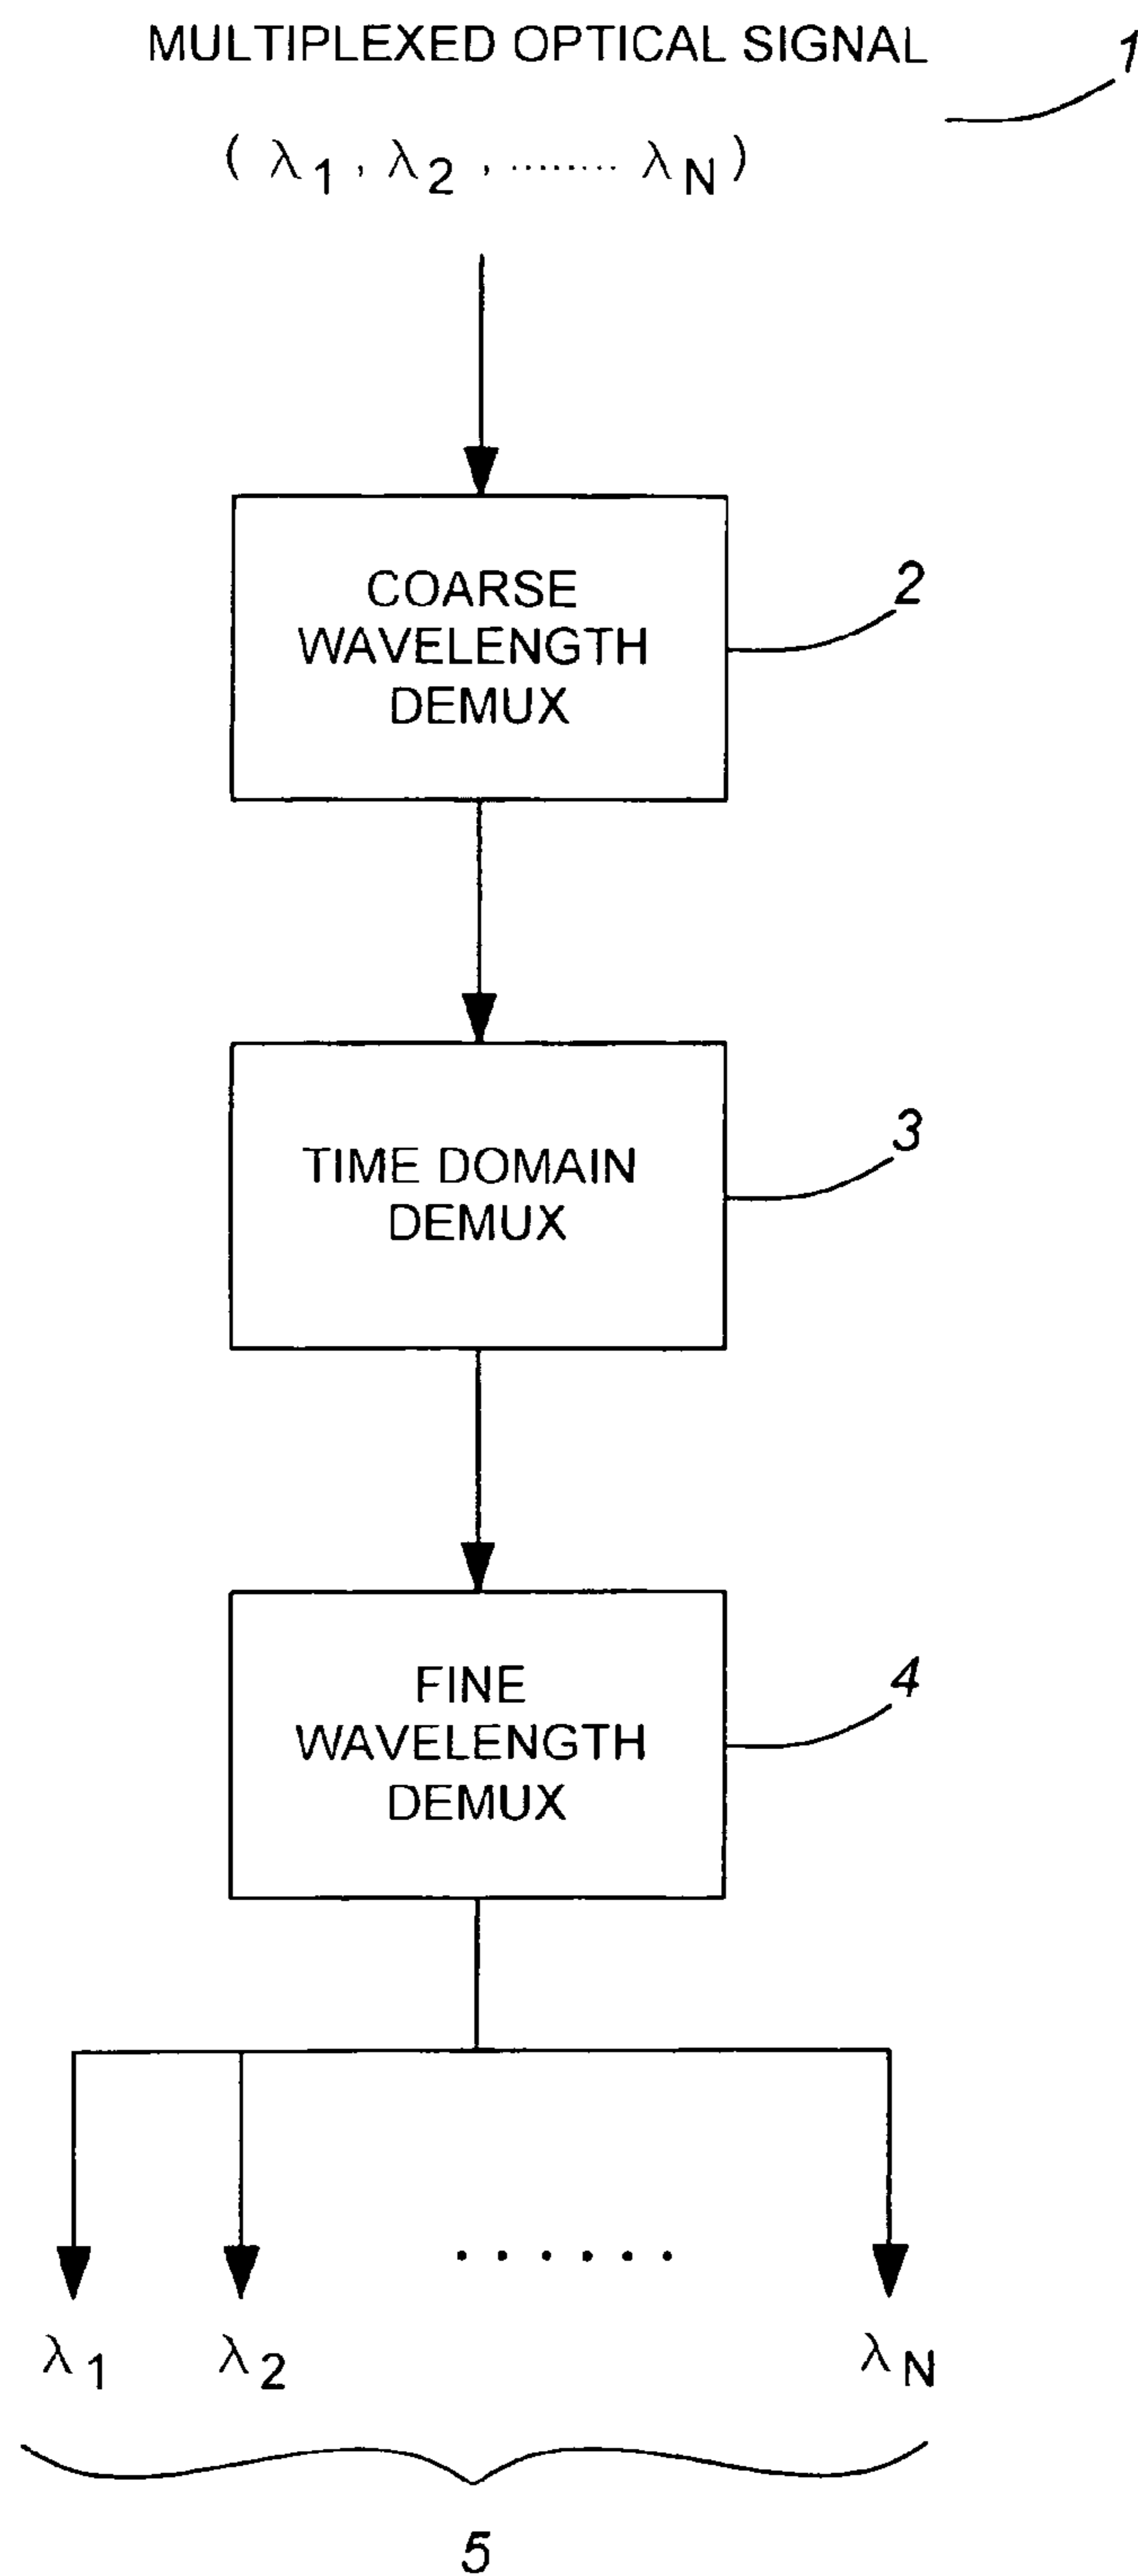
MULTIPLEXED OPTICAL SIGNAL

1

$(\lambda_1, \lambda_2, \cdots\cdots \lambda_N)$

COARSE WAVELENGTH DEMUX

2

TIME DOMAIN DEMUX

3

FINE WAVELENGTH DEMUX

4

$\lambda_1$ $\lambda_2$ . . . . . . $\lambda_N$

5